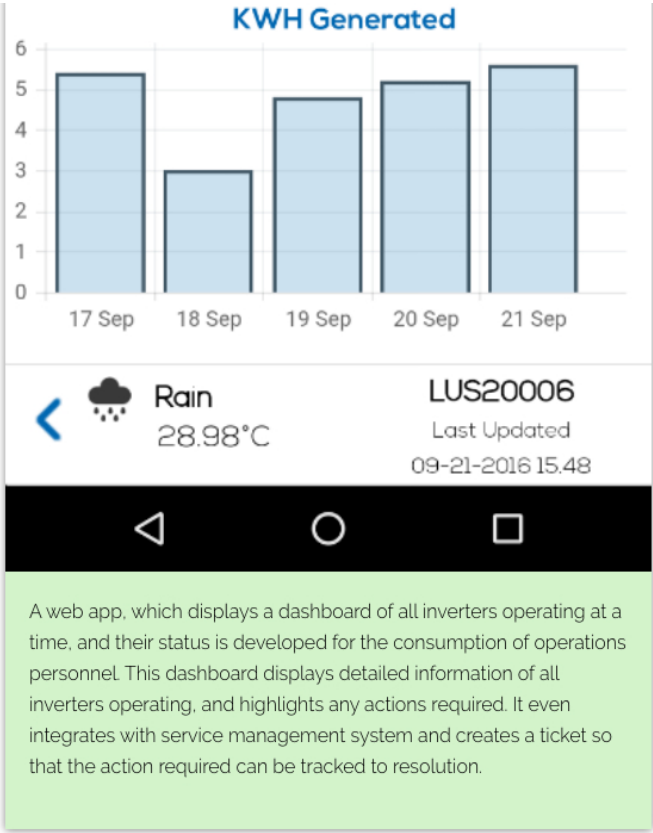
KWH Generated

6
5
4
3
2
1
0

17 Sep
18 Sep
19 Sep
20 Sep
21 Sep

Rain
28.98°C

LUS20006
Last Updated
09-21-2016 15.48

A web app, which displays a dashboard of all inverters operating at a time, and their status is developed for the consumption of operations personnel. This dashboard displays detailed information of all inverters operating, and highlights any actions required. It even integrates with service management system and creates a ticket so that the action required can be tracked to resolution.